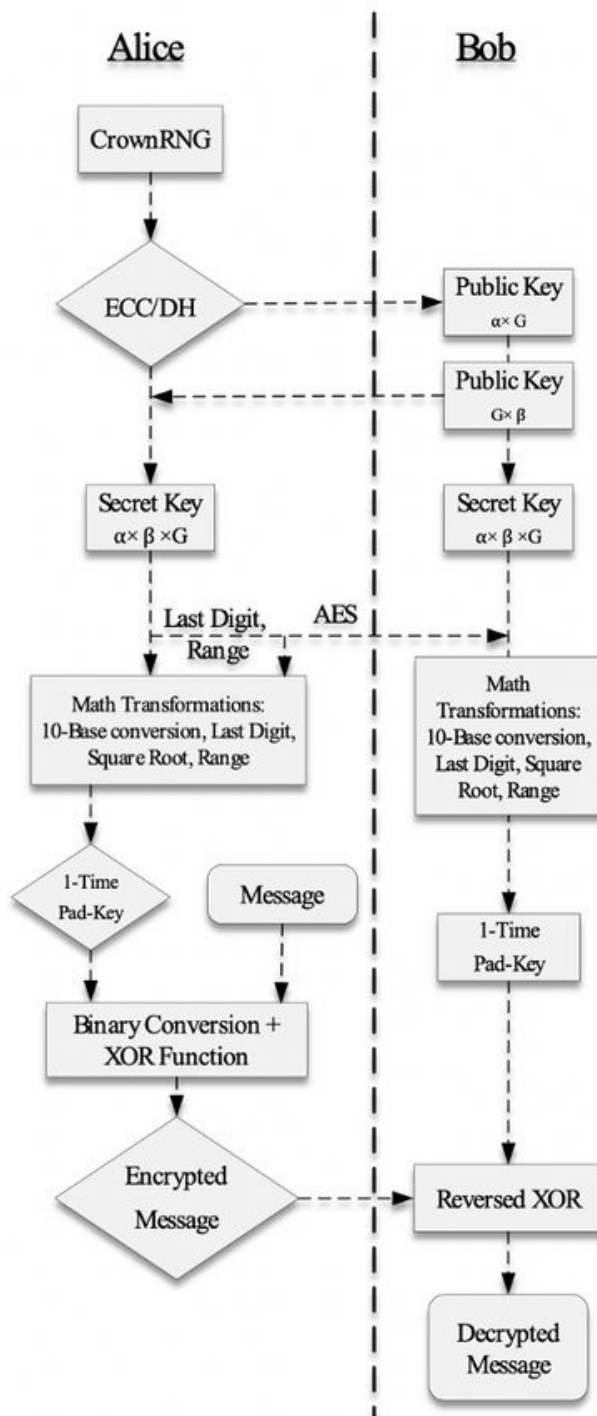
Alice

Bob

CrownRNG

ECC/DH

Public Key
$\alpha \times G$

Public Key
$G \times \beta$

Secret Key
$\alpha \times \beta \times G$

Secret Key
$\alpha \times \beta \times G$

Last Digit, Range

AES

Math Transformations: 10-Base conversion, Last Digit, Square Root, Range

Math Transformations: 10-Base conversion, Last Digit, Square Root, Range

1-Time Pad-Key

Message

1-Time Pad-Key

Binary Conversion + XOR Function

Encrypted Message

Reversed XOR

Decrypted Message